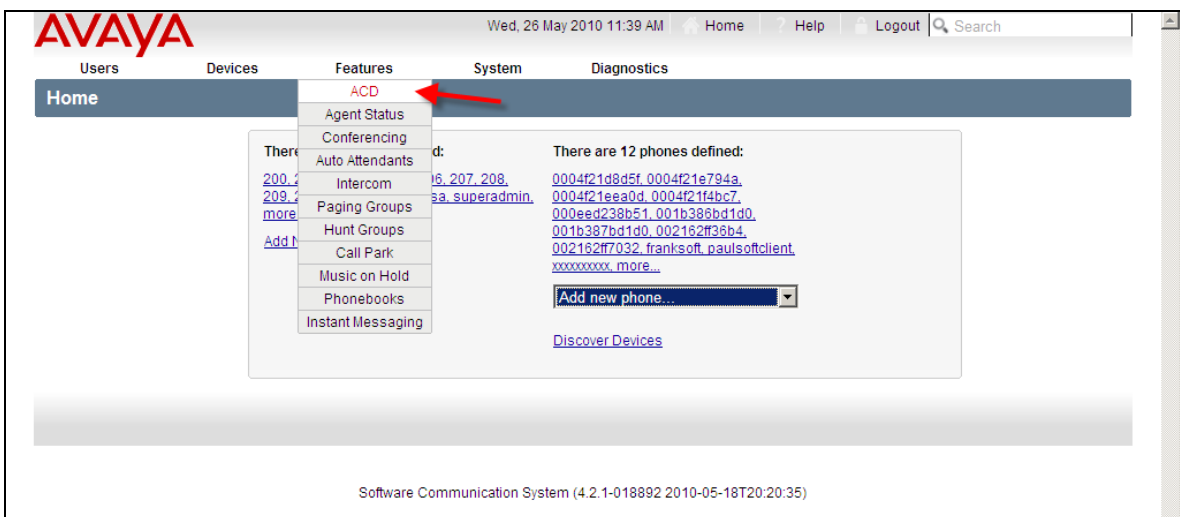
AVAYA

Wed, 26 May 2010 11:39 AM Home Help Logout Search

Users Devices Features System Diagnostics

Home

ACD
Agent Status
Conferencing
Auto Attendants
Intercom
Paging Groups
Hunt Groups
Call Park
Music on Hold
Phonebooks
Instant Messaging

There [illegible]d:

200, 2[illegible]06, 207, 208, 209, 2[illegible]sa, superadmin, more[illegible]

Add N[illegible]

There are 12 phones defined:

0004f21d8d5f, 0004f21e794a, 0004f21eea0d, 0004f21f4bc7, 000eed238b51, 001b386bd1d0, 001b387bd1d0, 002162ff36b4, 002162ff7032, franksoft, paulsoftclient, xxxxxxxxxx, more...

Add new phone...

Discover Devices

Software Communication System (4.2.1-018892 2010-05-18T20:20:35)